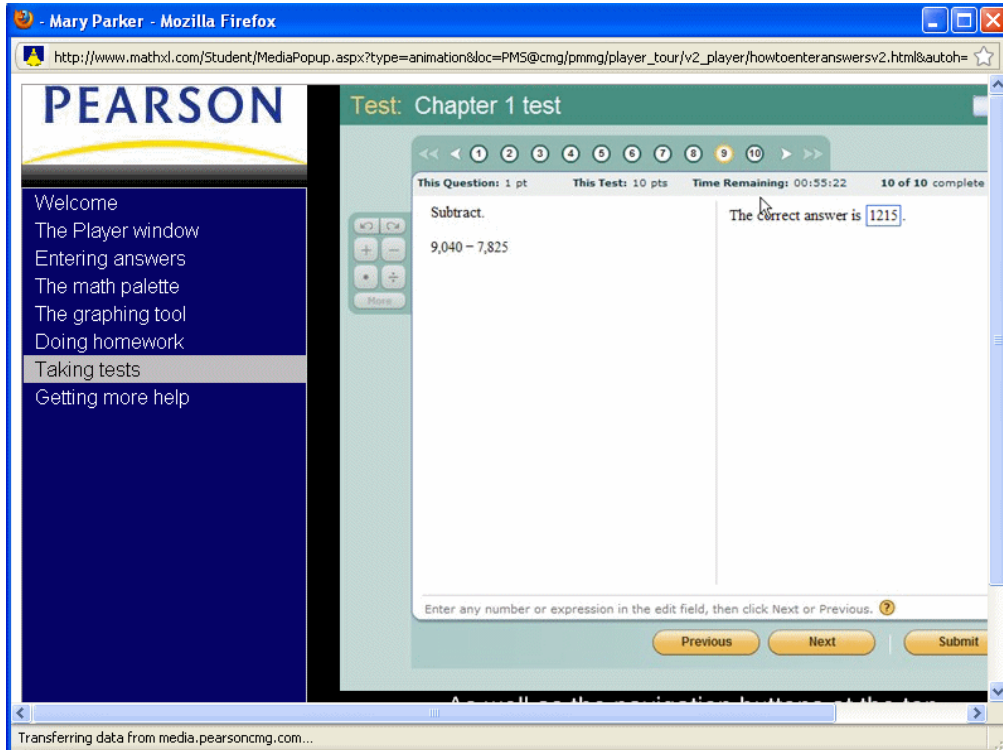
- Mary Parker - Mozilla Firefox

http://www.mathxl.com/Student/MediaPopup.aspx?type=animation&loc=PMS@cmg/pmmg/player_tour/v2_player/howtoenteranswersv2.html&autoh=

PEARSON

Welcome
The Player window
Entering answers
The math palette
The graphing tool
Doing homework
Taking tests
Getting more help

Test: Chapter 1 test

1 2 3 4 5 6 7 8 9 10

This Question: 1 pt This Test: 10 pts Time Remaining: 00:55:22 10 of 10 complete

Subtract.

9,040 − 7,825

The correct answer is 1215.

More

Enter any number or expression in the edit field, then click Next or Previous.

Previous Next Submit

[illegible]

Transferring data from media.pearsoncmg.com...